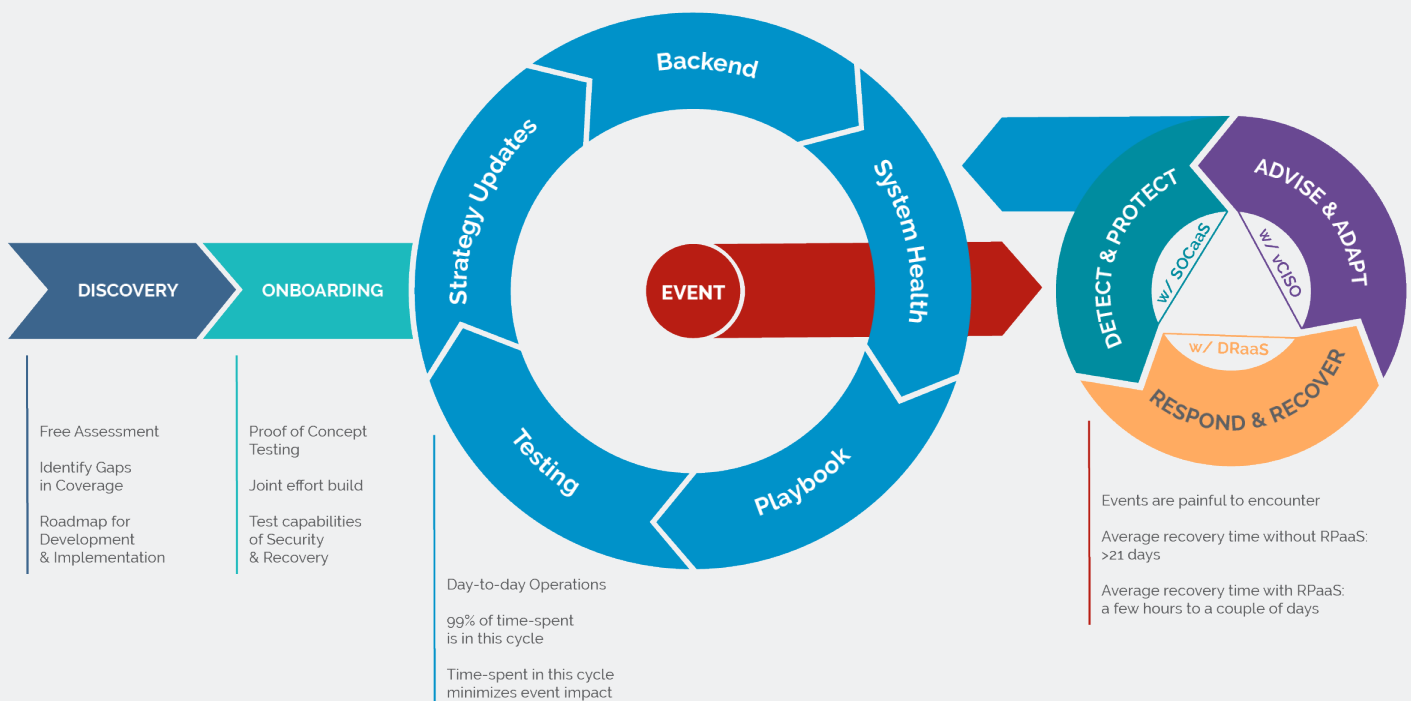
DISCOVERY

ONBOARDING

Free Assessment

Identify Gaps in Coverage

Roadmap for Development & Implementation

Proof of Concept Testing

Joint effort build

Test capabilities of Security & Recovery

Backend

System Health

Playbook

Testing

Strategy Updates

EVENT

Day-to-day Operations

99% of time-spent is in this cycle

Time-spent in this cycle minimizes event impact

DETECT & PROTECT

w/ SOCaaS

ADVISE & ADAPT

w/ vCISO

w/ DRaaS

RESPOND & RECOVER

Events are painful to encounter

Average recovery time without RPaaS: >21 days

Average recovery time with RPaaS: a few hours to a couple of days